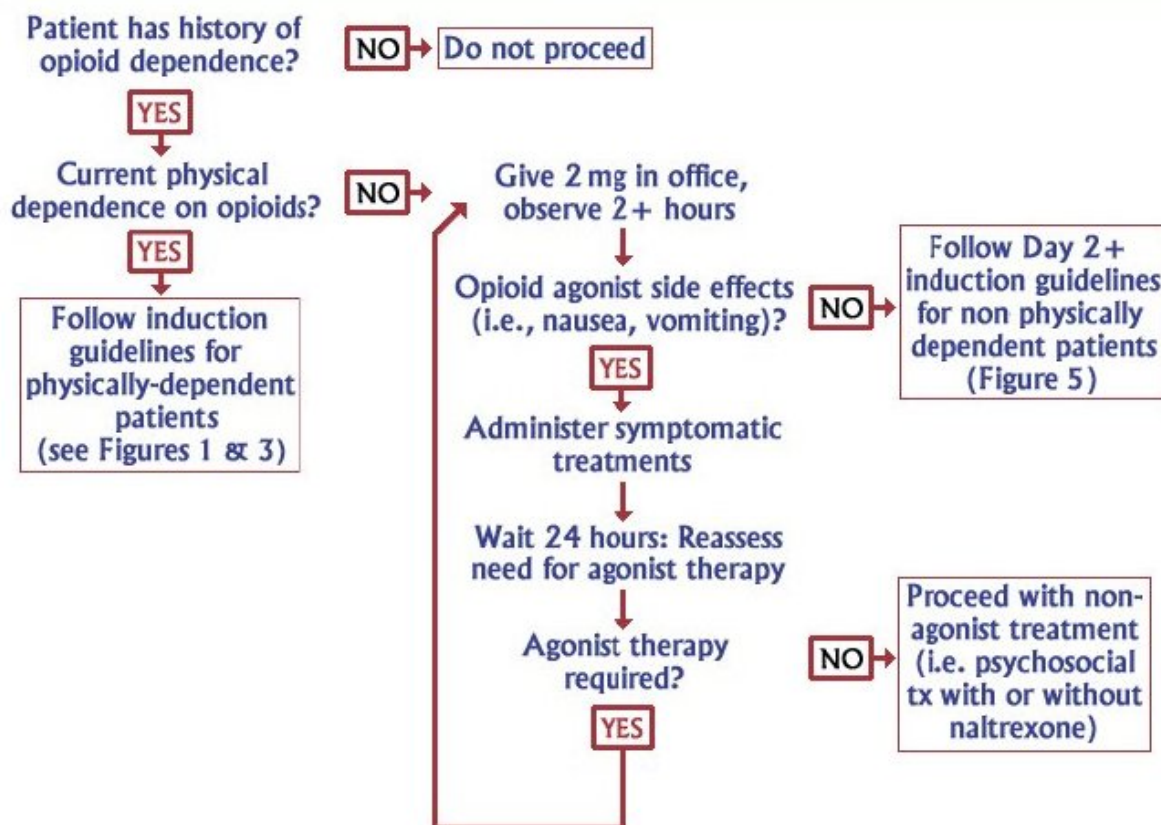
Patient has history of opioid dependence?

NO

Do not proceed

YES

Current physical dependence on opioids?

NO

YES

Follow induction guidelines for physically-dependent patients (see Figures 1 & 3)

Give 2 mg in office, observe 2+ hours

Opioid agonist side effects (i.e., nausea, vomiting)?

NO

Follow Day 2+ induction guidelines for non physically dependent patients (Figure 5)

YES

Administer symptomatic treatments

Wait 24 hours: Reassess need for agonist therapy

Agonist therapy required?

NO

Proceed with non-agonist treatment (i.e. psychosocial tx with or without naltrexone)

YES